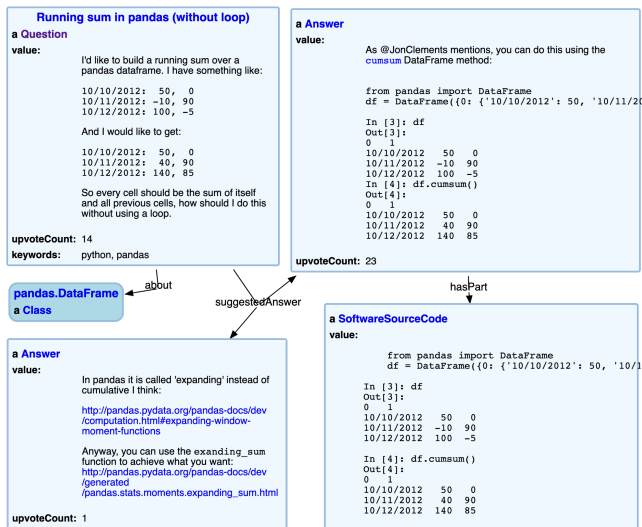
Running sum in pandas (without loop)

a Question

value:

I'd like to build a running sum over a pandas dataframe. I have something like:

10/10/2012: 50, 0
10/11/2012: -10, 90
10/12/2012: 100, -5

And I would like to get:

10/10/2012: 50, 0
10/11/2012: 40, 90
10/12/2012: 140, 85

So every cell should be the sum of itself and all previous cells, how should I do this without using a loop.

upvoteCount: 14

keywords: python, pandas

about

pandas.DataFrame

a Class

suggestedAnswer

a Answer

value:

In pandas it is called 'expanding' instead of cumulative I think:

http://pandas.pydata.org/pandas-docs/dev/computation.html#expanding-window-moment-functions

Anyway, you can use the exanding_sum function to achieve what you want: http://pandas.pydata.org/pandas-docs/dev/generated/pandas.stats.moments.expanding_sum.html

upvoteCount: 1

a Answer

value:

As @JonClements mentions, you can do this using the cumsum DataFrame method:

from pandas import DataFrame
df = DataFrame({0: {'10/10/2012': 50, '10/11/20

In [3]: df
Out[3]:
0 1
10/10/2012 50 0
10/11/2012 -10 90
10/12/2012 100 -5
In [4]: df.cumsum()
Out[4]:
0 1
10/10/2012 50 0
10/11/2012 40 90
10/12/2012 140 85

upvoteCount: 23

hasPart

a SoftwareSourceCode

value:

from pandas import DataFrame
df = DataFrame({0: {'10/10/2012': 50, '10/1

In [3]: df
Out[3]:
0 1
10/10/2012 50 0
10/11/2012 -10 90
10/12/2012 100 -5

In [4]: df.cumsum()
Out[4]:
0 1
10/10/2012 50 0
10/11/2012 40 90
10/12/2012 140 85